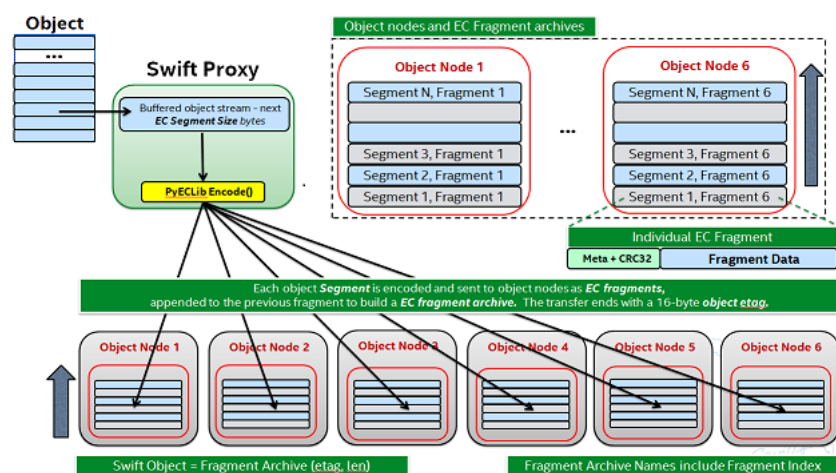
Object

...

Swift Proxy

Buffered object stream - next *EC Segment Size* bytes

PyECLib Encode()

Object nodes and EC Fragment archives

Object Node 1

Segment N, Fragment 1

Segment 3, Fragment 1

Segment 2, Fragment 1

Segment 1, Fragment 1

...

Object Node 6

Segment N, Fragment 6

Segment 3, Fragment 6

Segment 2, Fragment 6

Segment 1, Fragment 6

Individual EC Fragment

Meta + CRC32

Fragment Data

Each object *Segment* is encoded and sent to object nodes as *EC fragments*, appended to the previous fragment to build a *EC fragment archive.* The transfer ends with a 16-byte *object etag.*

Object Node 1

Object Node 2

Object Node 3

Object Node 4

Object Node 5

Object Node 6

Swift Object = Fragment Archive (etag, len)

Fragment Archive Names include Fragment Index